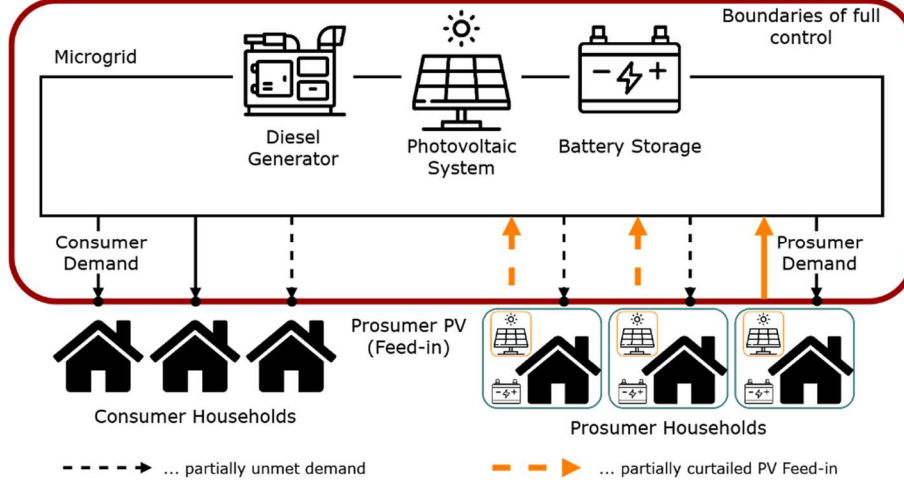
Boundaries of full control

Microgrid

Diesel Generator

Photovoltaic System

Battery Storage

Consumer Demand

Prosumer Demand

Prosumer PV (Feed-in)

Consumer Households

Prosumer Households

... partially unmet demand

... partially curtailed PV Feed-in